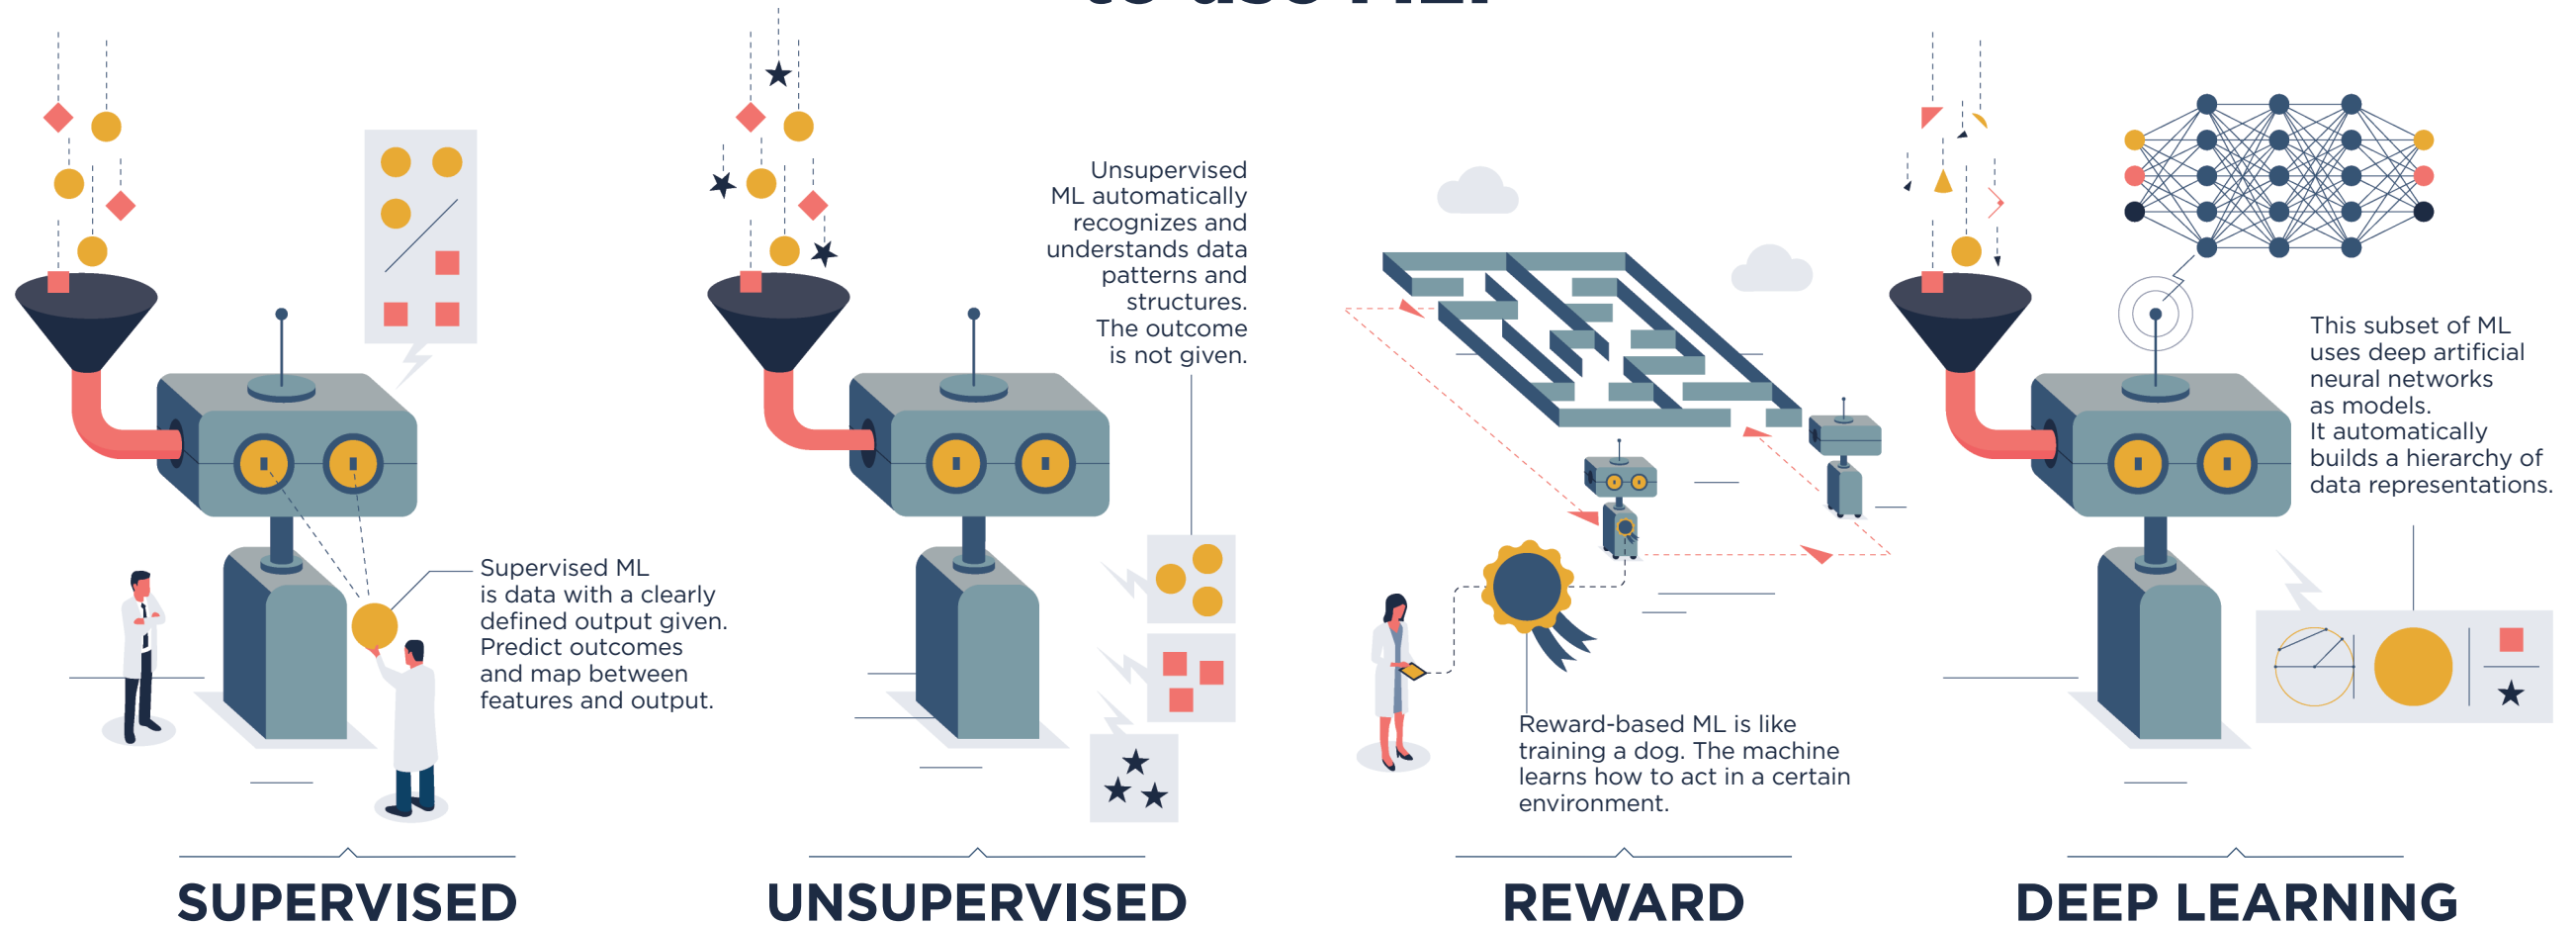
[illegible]

Supervised ML is data with a clearly defined output given. Predict outcomes and map between features and output.

SUPERVISED

Unsupervised ML automatically recognizes and understands data patterns and structures. The outcome is not given.

UNSUPERVISED

Reward-based ML is like training a dog. The machine learns how to act in a certain environment.

REWARD

This subset of ML uses deep artificial neural networks as models. It automatically builds a hierarchy of data representations.

DEEP LEARNING